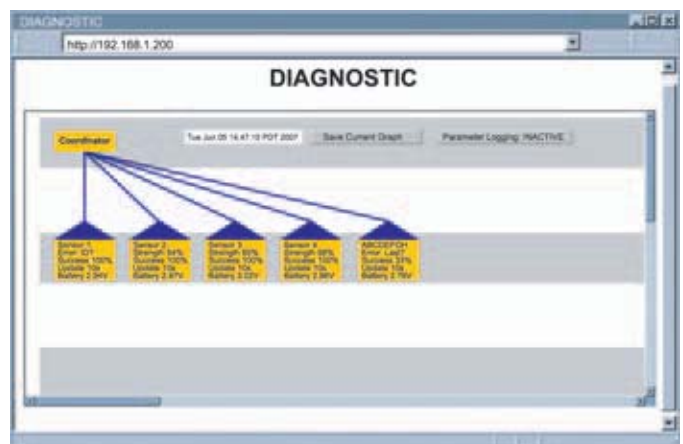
DIAGNOSTIC

http://192.168.1.200

DIAGNOSTIC

Coordinator

Tue Jun 05 14:47:10 PDT 2007

Save Current Graph

Parameter Logging: INACTIVE

Sensor 1
Error: ID?
Success 100%
Update 10s
Battery 2.94V

Sensor 2
Strength 94%
Success 100%
Update 10s
Battery 2.97V

Sensor 3
Strength 60%
Success 100%
Update 10s
Battery 3.02V

Sensor 4
Strength 68%
Success 100%
Update 10s
Battery 2.96V

ABCDEFGH
Error: Last?
Success 31%
Update 10s
Battery 2.76V